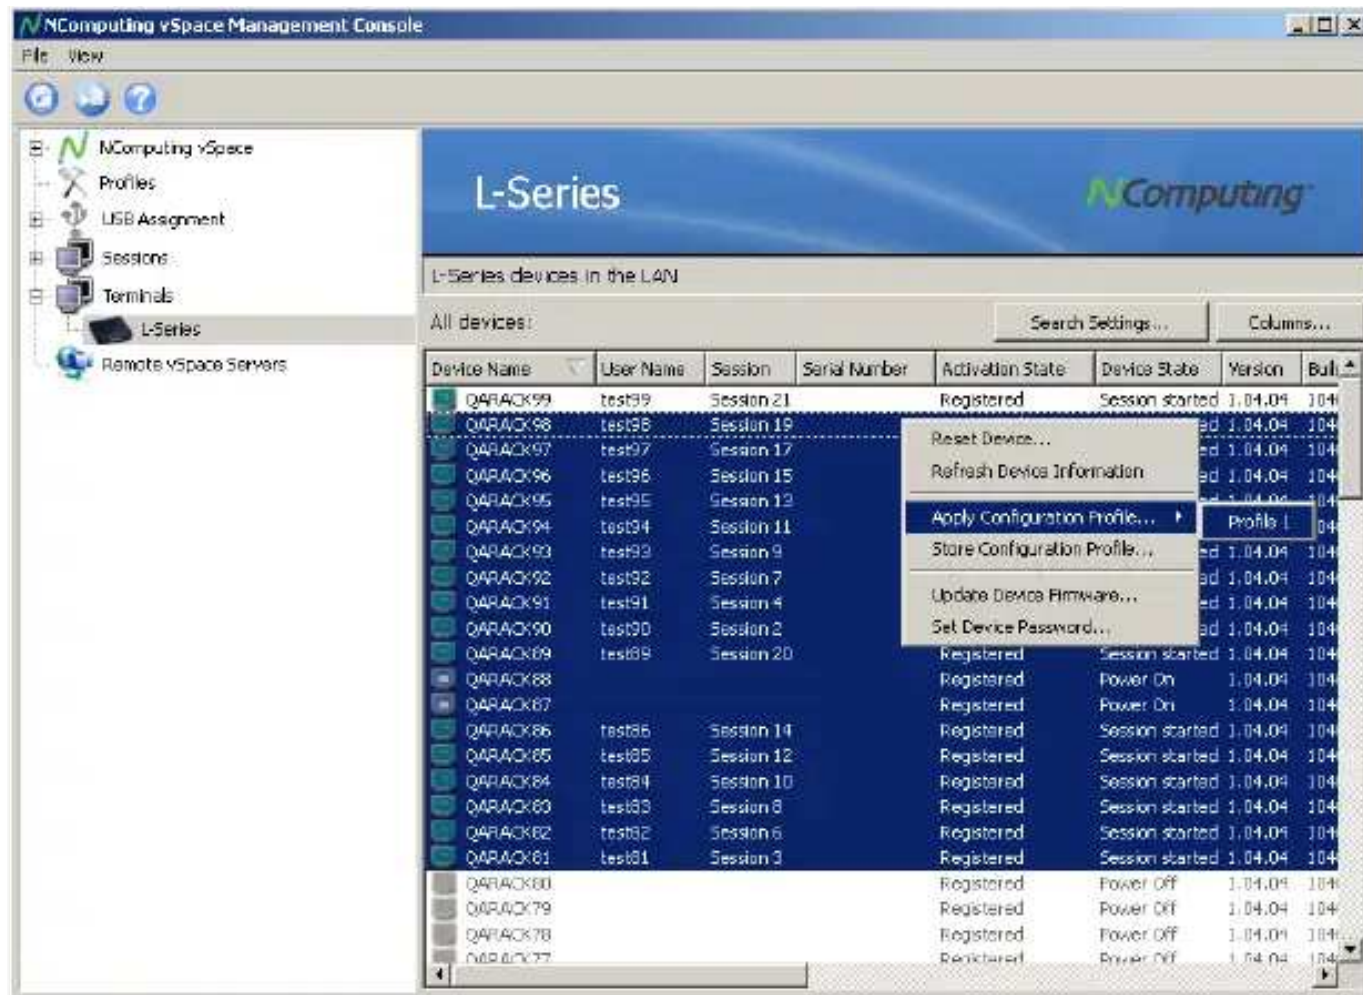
NComputing vSpace Management Console

File View

NComputing vSpace
Profiles
USB Assignment
Sessions
Terminals
L-Series
Remote vSpace Servers

L-Series

NComputing

L-Series devices in the LAN

All devices:

Search Settings...

Columns...

| Device Name | User Name | Session | Serial Number | Activation State | Device State | Version | Buil |
|---|---|---|---|---|---|---|---|
| QARACK99 | test99 | Session 21 | | Registered | Session started | 1.04.04 | 104 |
| QARACK98 | test98 | Session 19 | | | ed | 1.04.04 | 104 |
| QARACK97 | test97 | Session 17 | | | ed | 1.04.04 | 104 |
| QARACK96 | test96 | Session 15 | | | ed | 1.04.04 | 104 |
| QARACK95 | test95 | Session 13 | | | | | 104 |
| QARACK94 | test94 | Session 11 | | | | | 104 |
| QARACK93 | test93 | Session 9 | | | ed | 1.04.04 | 104 |
| QARACK92 | test92 | Session 7 | | | ed | 1.04.04 | 104 |
| QARACK91 | test91 | Session 4 | | | ed | 1.04.04 | 104 |
| QARACK90 | test90 | Session 2 | | | ed | 1.04.04 | 104 |
| QARACK89 | test89 | Session 20 | | Registered | Session started | 1.04.04 | 104 |
| QARACK88 | | | | Registered | Power On | 1.04.04 | 104 |
| QARACK87 | | | | Registered | Power On | 1.04.04 | 104 |
| QARACK86 | test86 | Session 14 | | Registered | Session started | 1.04.04 | 104 |
| QARACK85 | test85 | Session 12 | | Registered | Session started | 1.04.04 | 104 |
| QARACK84 | test84 | Session 10 | | Registered | Session started | 1.04.04 | 104 |
| QARACK83 | test83 | Session 8 | | Registered | Session started | 1.04.04 | 104 |
| QARACK82 | test82 | Session 6 | | Registered | Session started | 1.04.04 | 104 |
| QARACK81 | test81 | Session 3 | | Registered | Session started | 1.04.04 | 104 |
| QARACK80 | | | | Registered | Power Off | 1.04.04 | 104 |
| QARACK79 | | | | Registered | Power Off | 1.04.04 | 104 |
| QARACK78 | | | | Registered | Power Off | 1.04.04 | 104 |
| QARACK77 | | | | Registered | Power Off | 1.04.04 | 104 |

Reset Device...
Refresh Device Information
Apply Configuration Profile...
Store Configuration Profile...
Update Device Firmware...
Set Device Password...

Profile 1